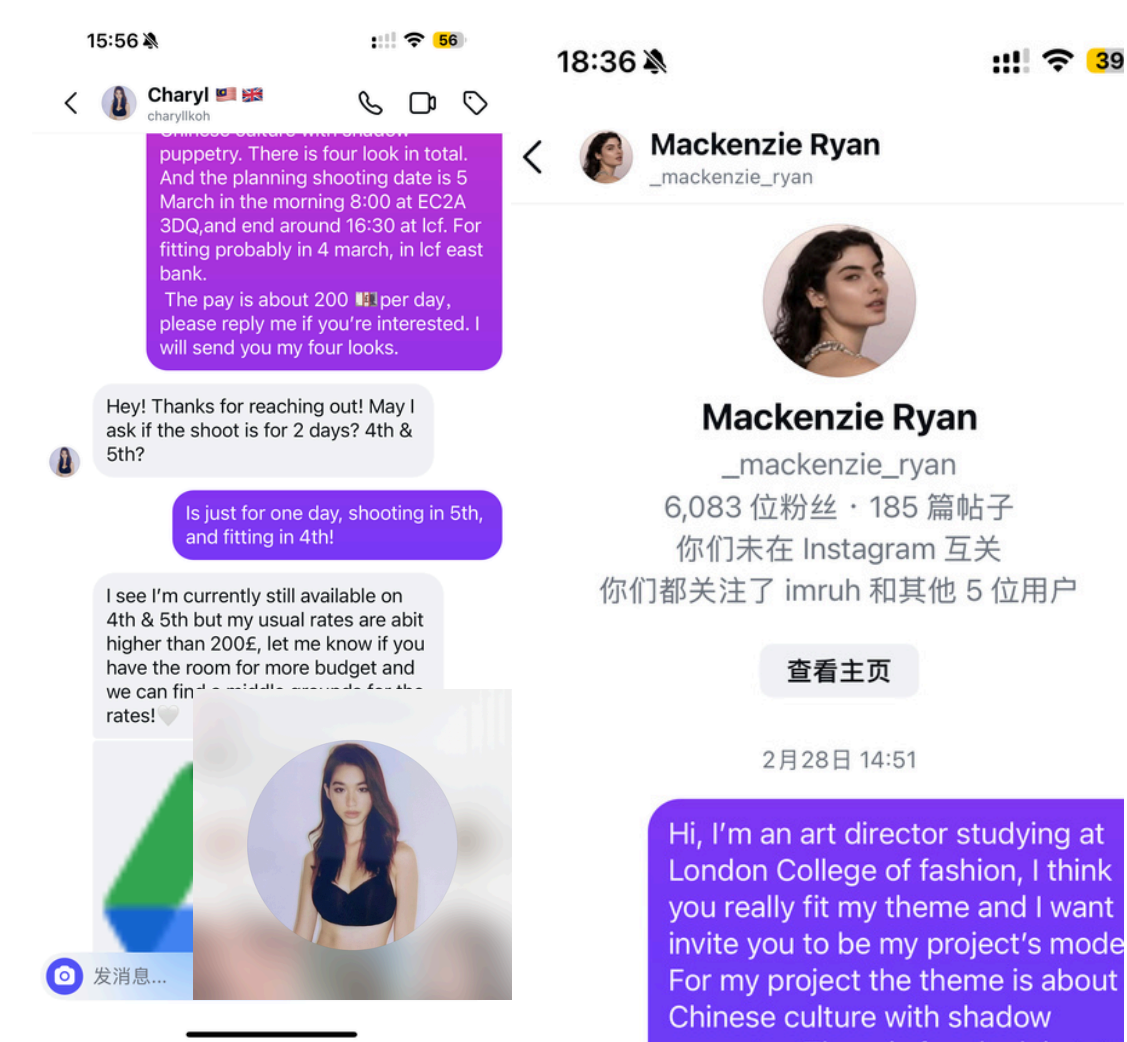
15:56

56

Charyl 🇲🇾 🇬🇧
charyllkoh

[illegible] puppetry. There is four look in total. And the planning shooting date is 5 March in the morning 8:00 at EC2A 3DQ,and end around 16:30 at lcf. For fitting probably in 4 march, in lcf east bank.
The pay is about 200 💷 per day, please reply me if you're interested. I will send you my four looks.

Hey! Thanks for reaching out! May I ask if the shoot is for 2 days? 4th & 5th?

Is just for one day, shooting in 5th, and fitting in 4th!

I see I'm currently still available on 4th & 5th but my usual rates are abit higher than 200£, let me know if you have the room for more budget and we can find a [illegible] for the rates!🤍

发消息...

18:36

39

Mackenzie Ryan
_mackenzie_ryan

Mackenzie Ryan
_mackenzie_ryan
6,083 位粉丝 · 185 篇帖子
你们未在 Instagram 互关
你们都关注了 imruh 和其他 5 位用户

查看主页

2月28日 14:51

Hi, I'm an art director studying at London College of fashion, I think you really fit my theme and I want invite you to be my project's mode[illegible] For my project the theme is about Chinese culture with shadow